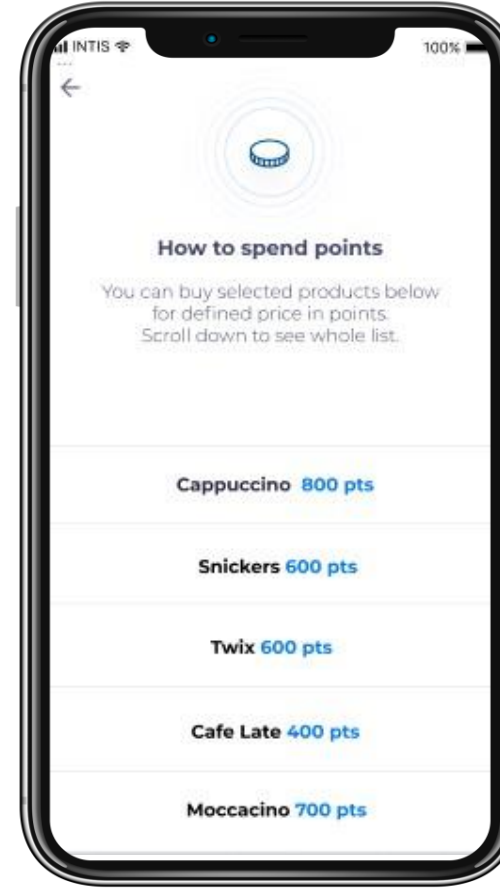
INTIS 100%

How to spend points

You can buy selected products below for defined price in points. Scroll down to see whole list.

Cappuccino 800 pts

Snickers 600 pts

Twix 600 pts

Cafe Late 400 pts

Moccacino 700 pts